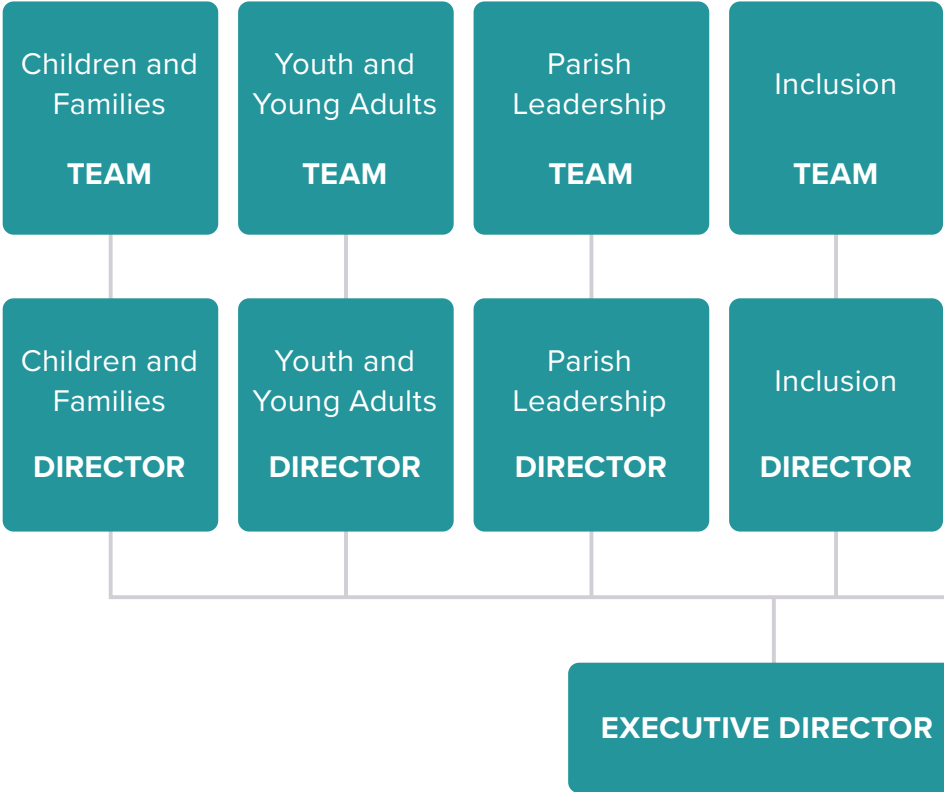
Children and Families

TEAM

Youth and Young Adults

TEAM

Parish Leadership

TEAM

Inclusion

TEAM

Children and Families

DIRECTOR

Youth and Young Adults

DIRECTOR

Parish Leadership

DIRECTOR

Inclusion

DIRECTOR

EXECUTIVE DIRECTOR